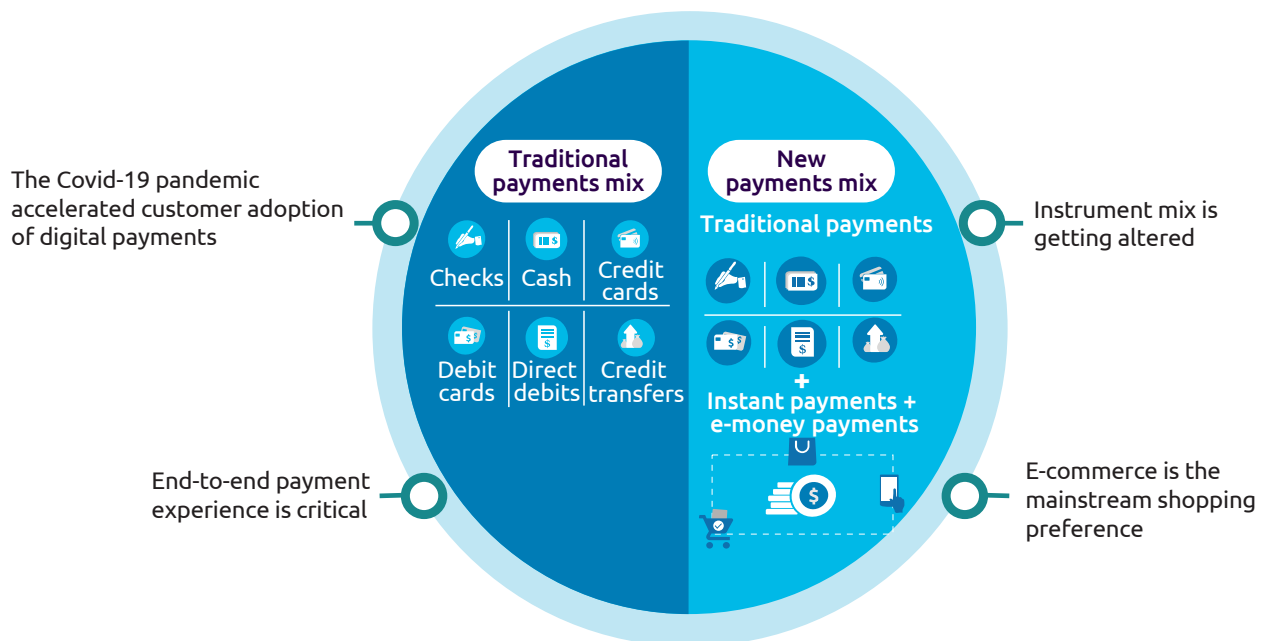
The Covid-19 pandemic accelerated customer adoption of digital payments

End-to-end payment experience is critical

Traditional payments mix

Checks

Cash

Credit cards

Debit cards

Direct debits

Credit transfers

New payments mix

Traditional payments

+

Instant payments + e-money payments

Instrument mix is getting altered

E-commerce is the mainstream shopping preference